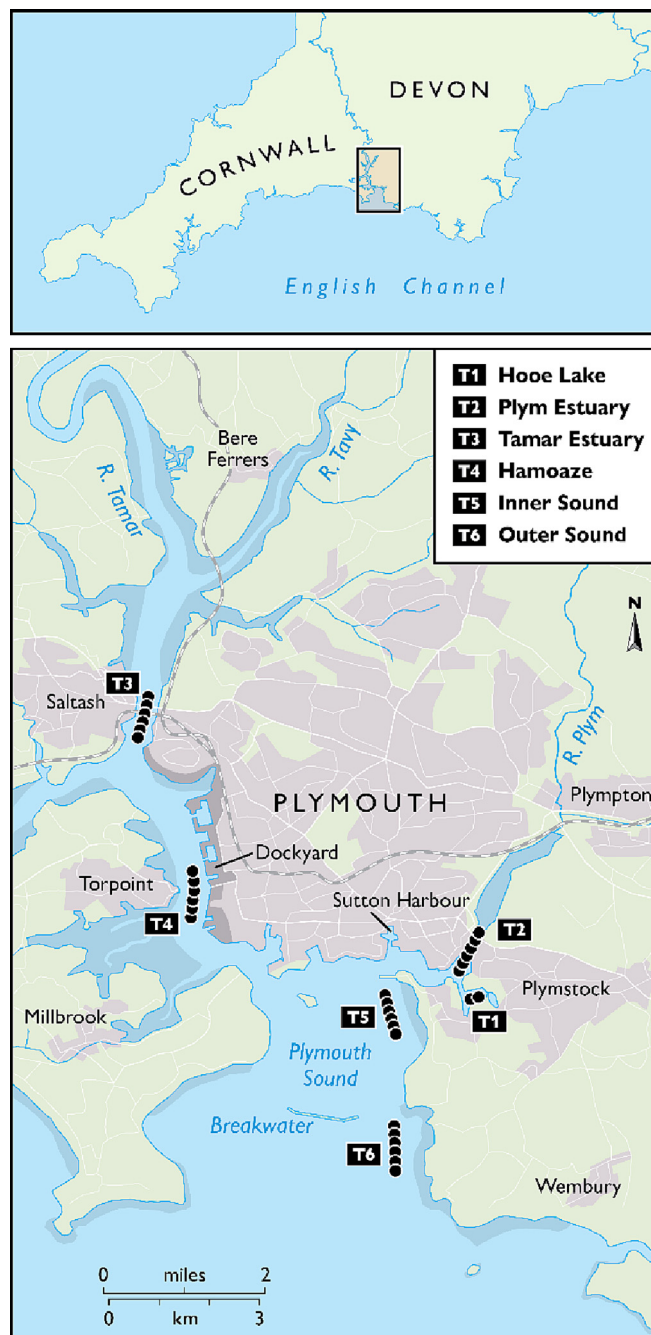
DEVON

CORNWALL

English Channel

T1 Hooe Lake
T2 Plym Estuary
T3 Tamar Estuary
T4 Hamoaze
T5 Inner Sound
T6 Outer Sound

N

Bere Ferrers

R. Tavy

R. Tamar

Saltash

T3

R. Plym

PLYMOUTH

Plympton

Dockyard

Torpoint

T4

Sutton Harbour

T2

Plymstock

T1

T5

Millbrook

Plymouth Sound

Breakwater

T6

Wembury

0 miles 2
0 km 3